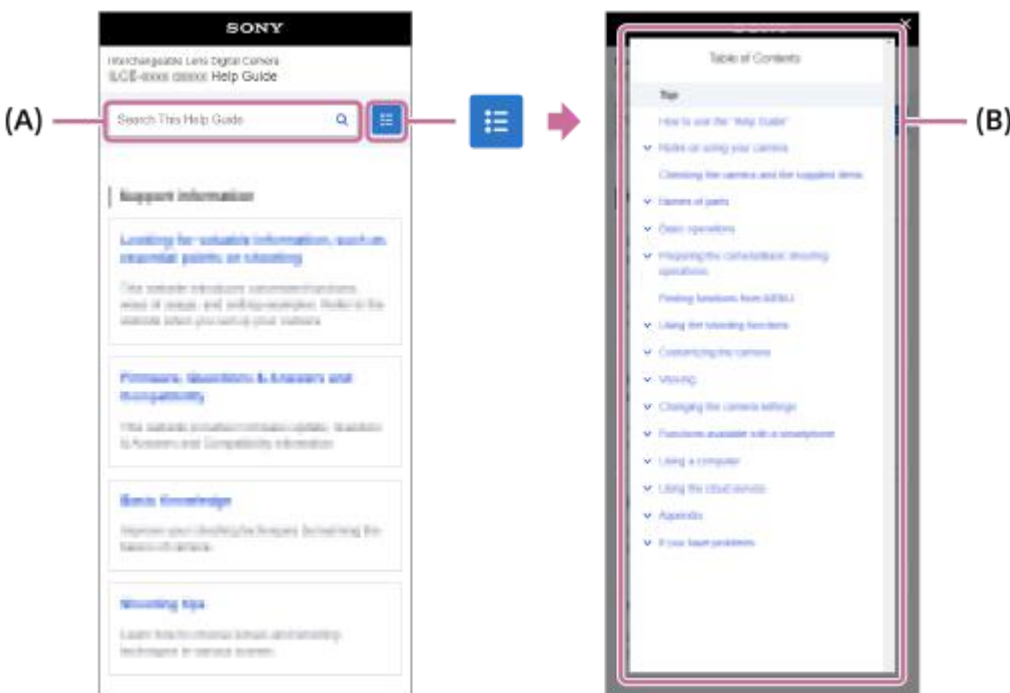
SONY

Interchangeable Lens Digital Camera
ILCE-xxxx xxxxx Help Guide

(A)

Search This Help Guide

Support information

Looking for valuable information, such as essential points on shooting

This website introduces convenient functions, ways of usage, and setting examples. Refer to the website when you set up your camera.

Firmware, Questions & Answers and Compatibility

This website provides firmware update, Questions & Answers and Compatibility information.

Basic Knowledge

Improve your shooting techniques by learning the basics of camera.

Shooting tips

Learn how to choose lenses and shooting techniques in various scenes.

SONY

Table of Contents

Top

How to use the "Help Guide"

Notes on using your camera

Checking the camera and the supplied items

Names of parts

Basic operations

Preparing the camera/Basic shooting operations

Finding functions from MENU

Using the shooting functions

Customizing the camera

Viewing

Changing the camera settings

Functions available with a smartphone

Using a computer

Using the cloud service

Appendix

If you have problems

(B)